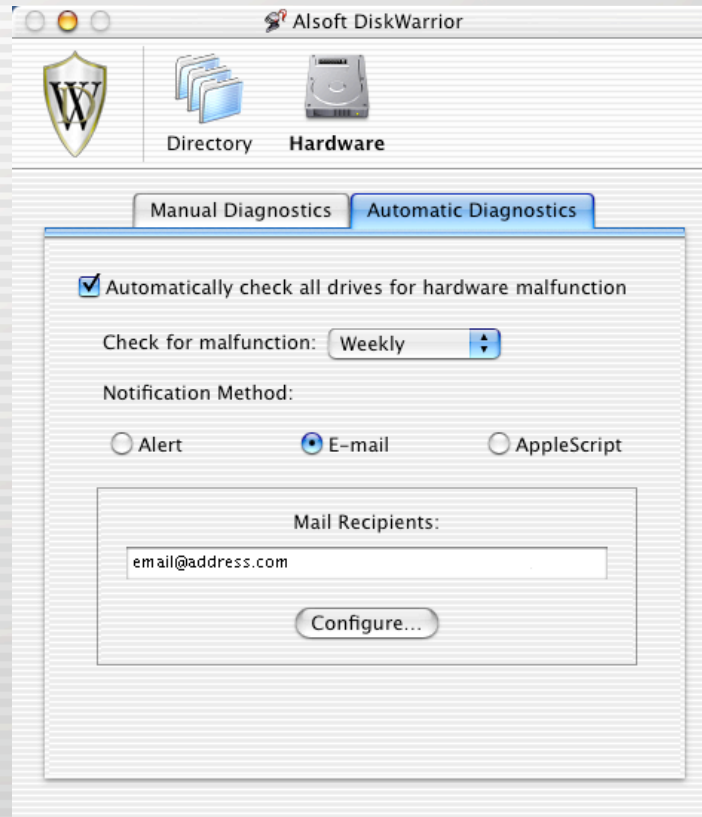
Alsoft DiskWarrior

DW

Directory Hardware

Manual Diagnostics Automatic Diagnostics

Automatically check all drives for hardware malfunction

Check for malfunction: Weekly

Notification Method:

Alert E-mail AppleScript

Mail Recipients:

email@address.com

Configure...